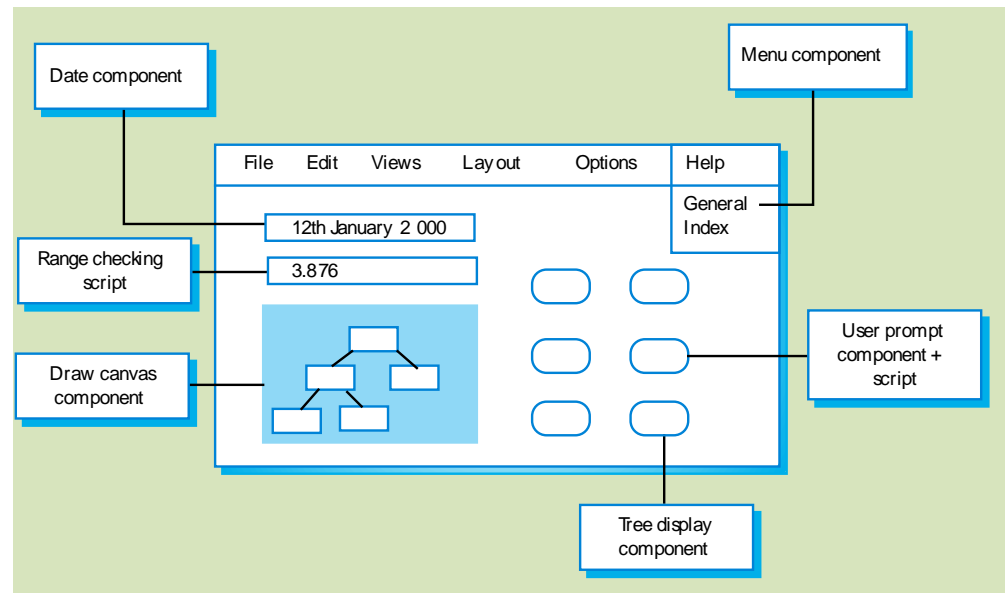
Date component

Menu component

File Edit Views Layout Options Help

General
Index

12th January 2 000

Range checking script

3.876

Draw canvas component

User prompt component + script

Tree display component